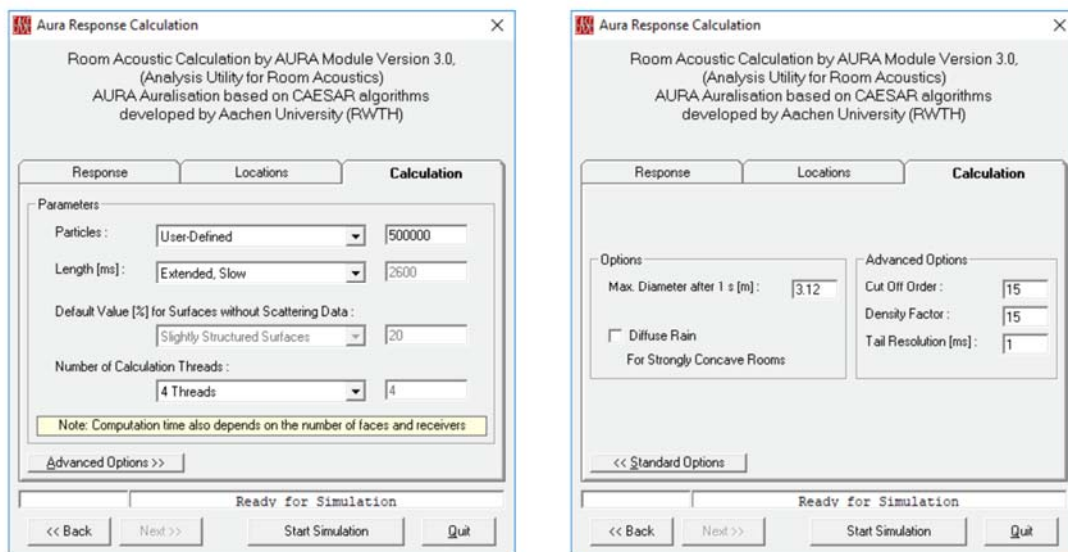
Aura Response Calculation

Room Acoustic Calculation by AURA Module Version 3.0, (Analysis Utility for Room Acoustics) AURA Auralisation based on CAESAR algorithms developed by Aachen University (RWTH)

Response | Locations | Calculation

Parameters

Particles : User-Defined 500000

Length [ms] : Extended, Slow 2600

Default Value [%] for Surfaces without Scattering Data :

Slightly Structured Surfaces 20

Number of Calculation Threads :

4 Threads 4

Note: Computation time also depends on the number of faces and receivers

Advanced Options >>

Ready for Simulation

<< Back | Next >> | Start Simulation | Quit

Aura Response Calculation

Room Acoustic Calculation by AURA Module Version 3.0, (Analysis Utility for Room Acoustics) AURA Auralisation based on CAESAR algorithms developed by Aachen University (RWTH)

Response | Locations | Calculation

Options

Max. Diameter after 1 s [m] : 3.12

Diffuse Rain

For Strongly Concave Rooms

Advanced Options

Cut Off Order : 15

Density Factor : 15

Tail Resolution [ms] : 1

<< Standard Options

Ready for Simulation

<< Back | Next >> | Start Simulation | Quit